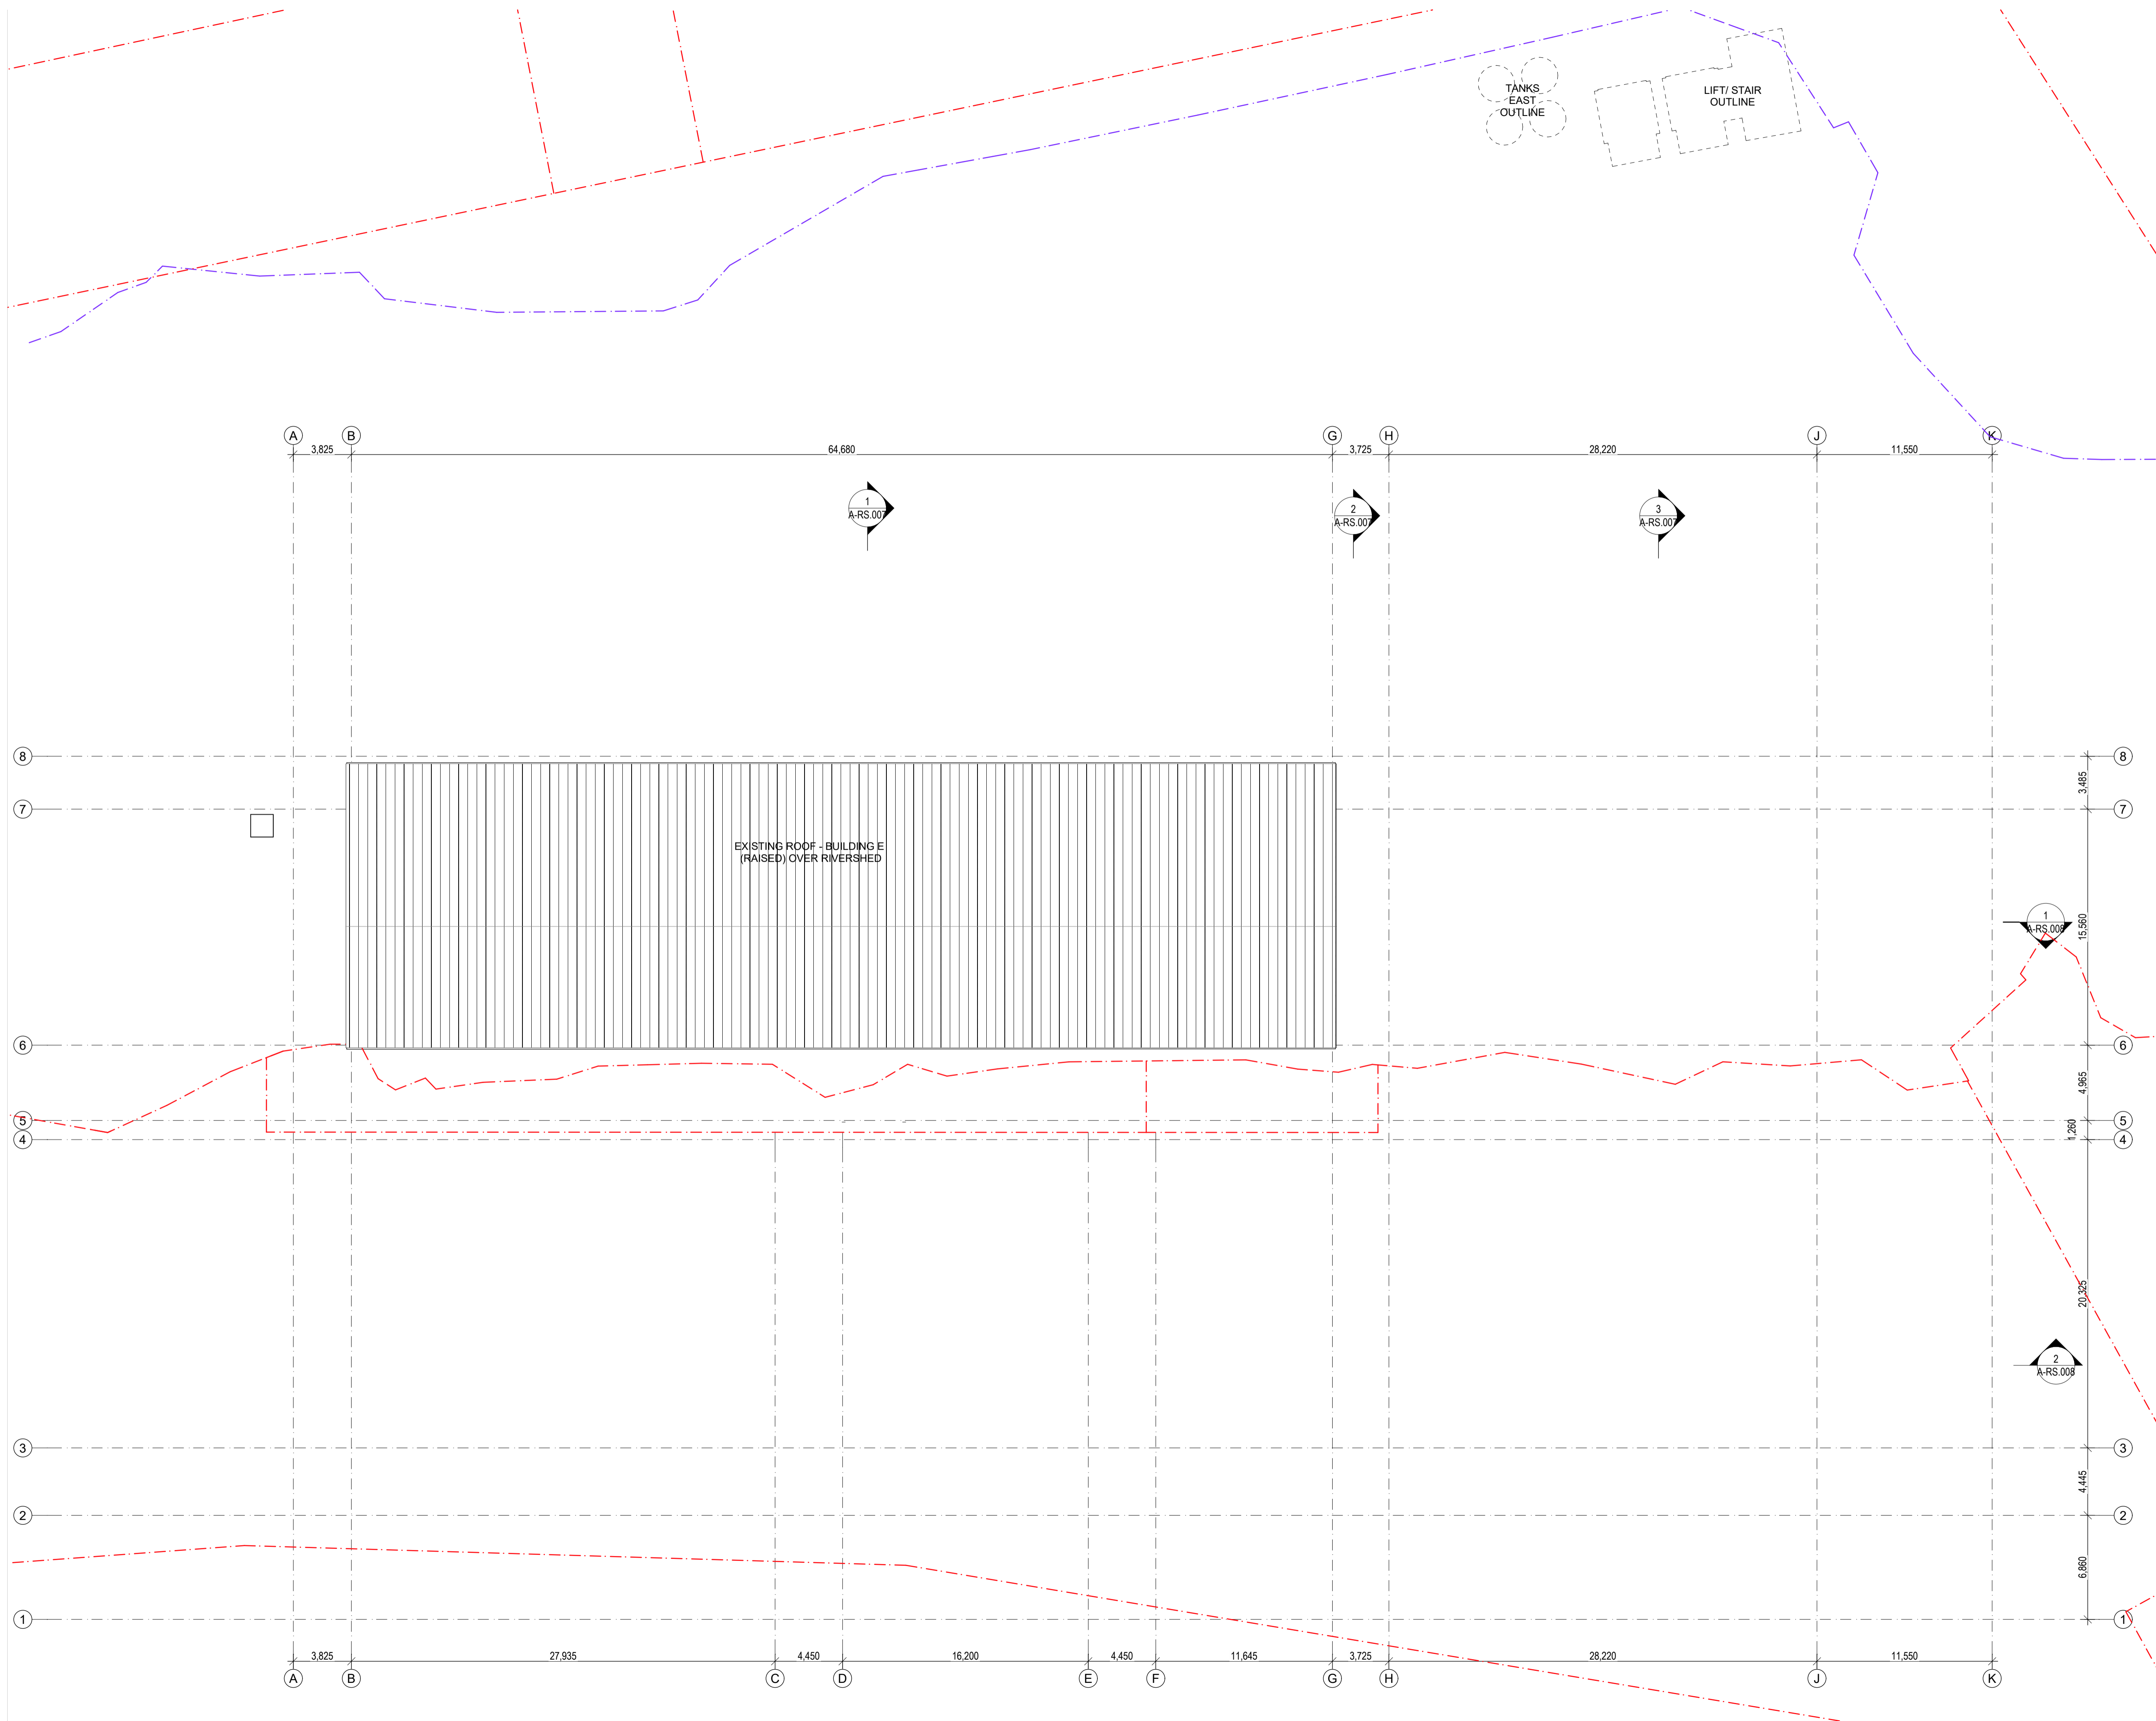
TANKS
EAST
OUTLINE

LIFT/ STAIR
OUTLINE

A B G H J K

3,825 64,680 3,725 28,220 11,550

1
A-RS.007

2
A-RS.007

3
A-RS.007

8
7
6
5
4
3
2
1

EXISTING ROOF - BUILDING E
(RAISED) OVER RIVERSHED

1
A-RS.008

2
A-RS.008

3,485
15,560
4,965
1,260
20,325
4,445
6,860

3,825 27,935 4,450 16,200 4,450 11,645 3,725 28,220 11,550

A B C D E F G H J K